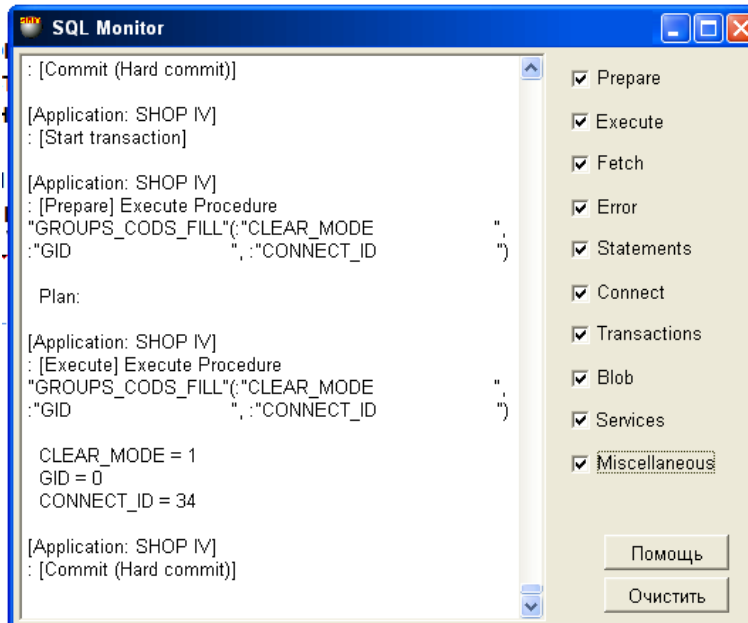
SQL Monitor

: [Commit (Hard commit)]

[Application: SHOP IV]
: [Start transaction]

[Application: SHOP IV]
: [Prepare] Execute Procedure "GROUPS_CODS_FILL"(:"CLEAR_MODE ", :"GID ", :"CONNECT_ID ")

Plan:

[Application: SHOP IV]
: [Execute] Execute Procedure "GROUPS_CODS_FILL"(:"CLEAR_MODE ", :"GID ", :"CONNECT_ID ")

CLEAR_MODE = 1
GID = 0
CONNECT_ID = 34

[Application: SHOP IV]
: [Commit (Hard commit)]

Prepare
Execute
Fetch
Error
Statements
Connect
Transactions
Blob
Services
Miscellaneous

Помощь
Очистить